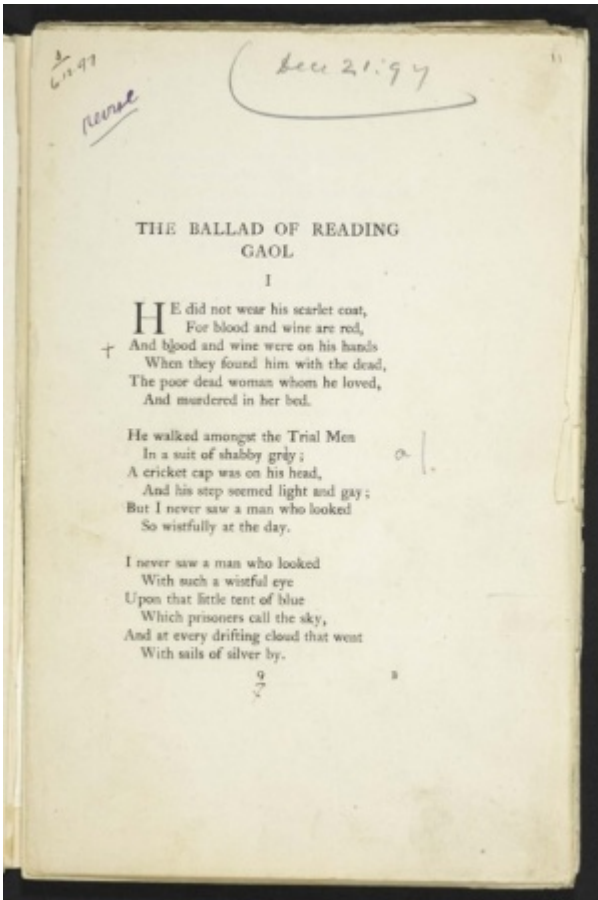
$\frac{3}{6.12.97}$

Revise

Dec 21.97

11

THE BALLAD OF READING GAOL

I

HE did not wear his scarlet coat,
For blood and wine are red,
+ And blood and wine were on his hands
When they found him with the dead,
The poor dead woman whom he loved,
And murdered in her bed.

He walked amongst the Trial Men
In a suit of shabby grey;
A cricket cap was on his head,
And his step seemed light and gay;
But I never saw a man who looked
So wistfully at the day.

a l.

I never saw a man who looked
With such a wistful eye
Upon that little tent of blue
Which prisoners call the sky,
And at every drifting cloud that went
With sails of silver by.

9
7

B